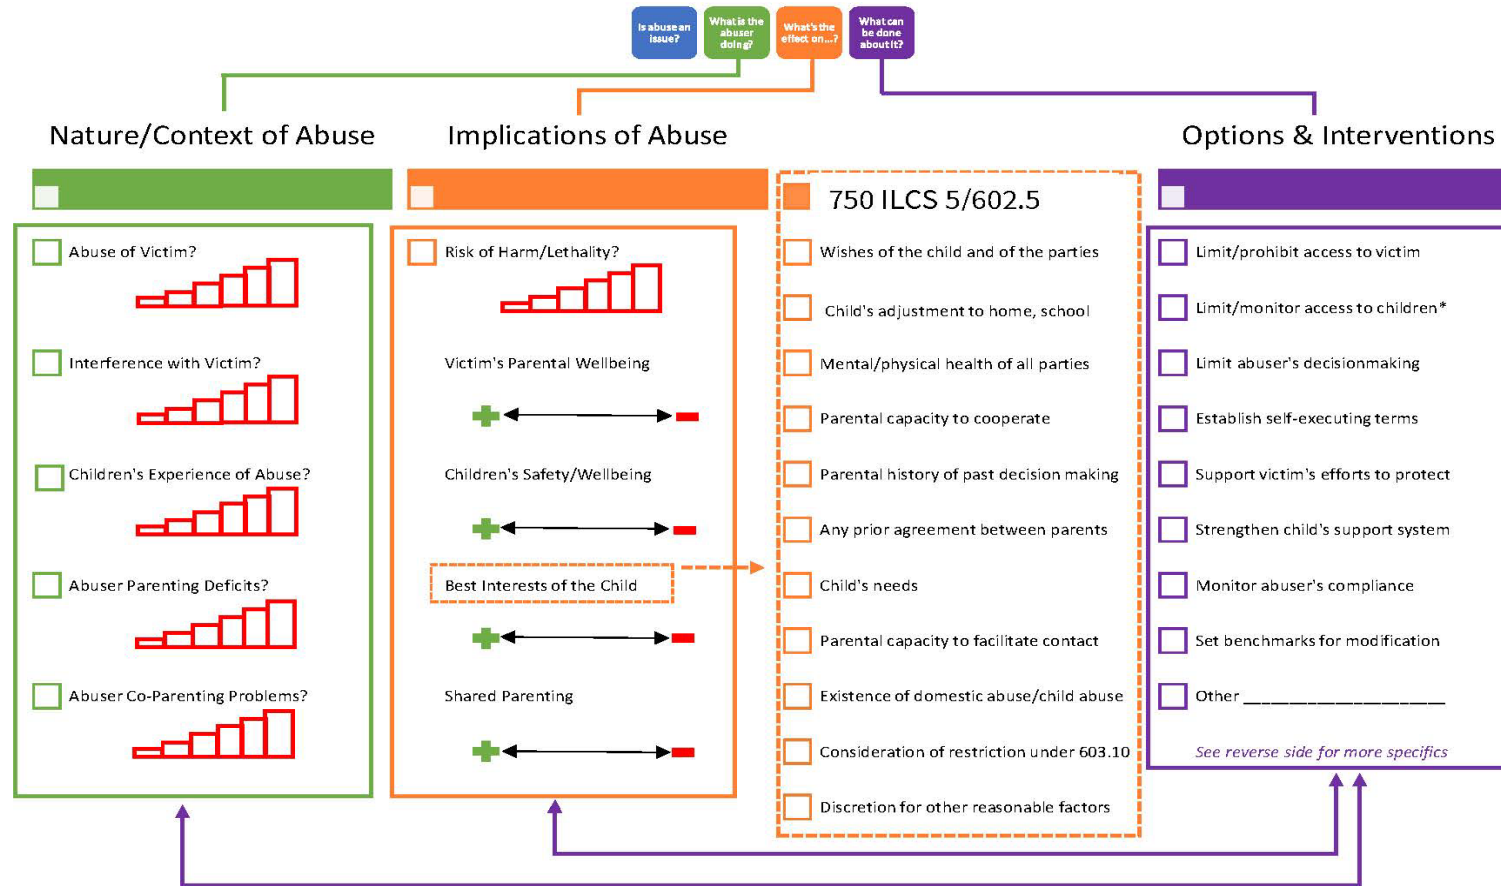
Is abuse an issue?

What is the abuser doing?

What's the effect on...?

What can be done about it?

Nature/Context of Abuse

Implications of Abuse

Options & Interventions

Abuse of Victim?

Interference with Victim?

Children's Experience of Abuse?

Abuser Parenting Deficits?

Abuser Co-Parenting Problems?

Risk of Harm/Lethality?

Victim's Parental Wellbeing

Children's Safety/Wellbeing

Best Interests of the Child

Shared Parenting

750 ILCS 5/602.5

Wishes of the child and of the parties

Child's adjustment to home, school

Mental/physical health of all parties

Parental capacity to cooperate

Parental history of past decision making

Any prior agreement between parents

Child's needs

Parental capacity to facilitate contact

Existence of domestic abuse/child abuse

Consideration of restriction under 603.10

Discretion for other reasonable factors

Limit/prohibit access to victim

Limit/monitor access to children*

Limit abuser's decisionmaking

Establish self-executing terms

Support victim's efforts to protect

Strengthen child's support system

Monitor abuser's compliance

Set benchmarks for modification

Other ____________________

See reverse side for more specifics